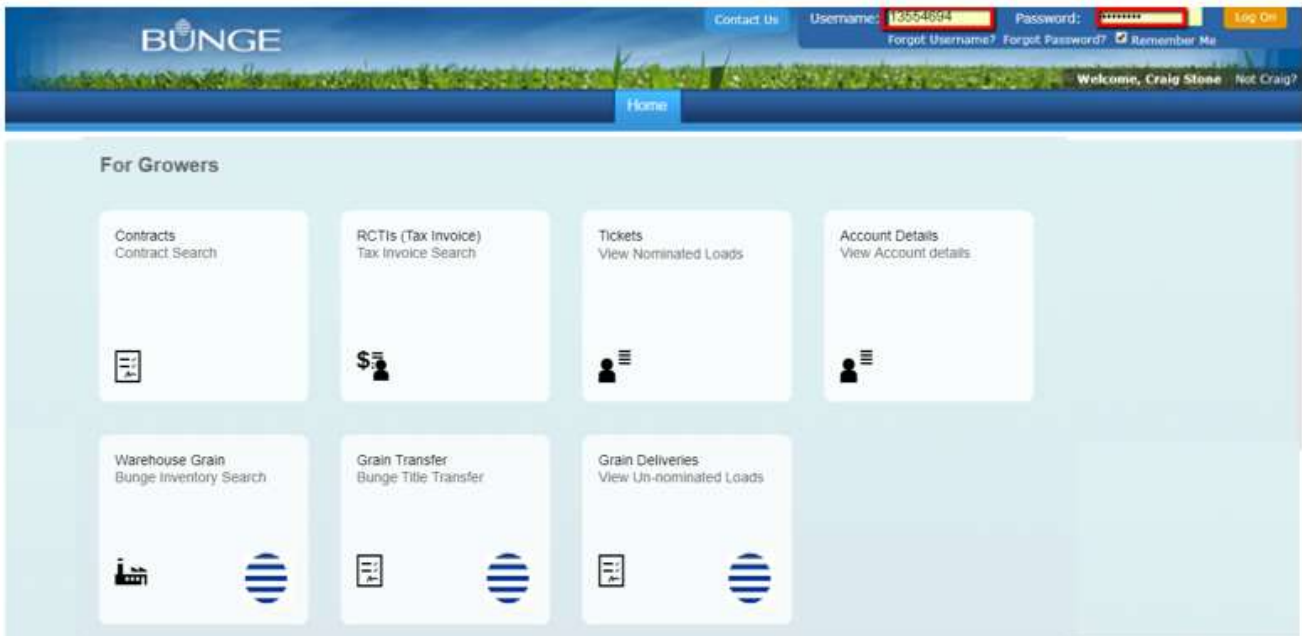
BUNGE

Contact Us Username: 13554694 Password: •••••••• Log On

Forgot Username? Forgot Password? Remember Me

Welcome, Craig Stone Not Craig?

Home

For Growers

Contracts
Contract Search

RCTIs (Tax Invoice)
Tax Invoice Search

Tickets
View Nominated Loads

Account Details
View Account details

Warehouse Grain
Bunge Inventory Search

Grain Transfer
Bunge Title Transfer

Grain Deliveries
View Un-nominated Loads